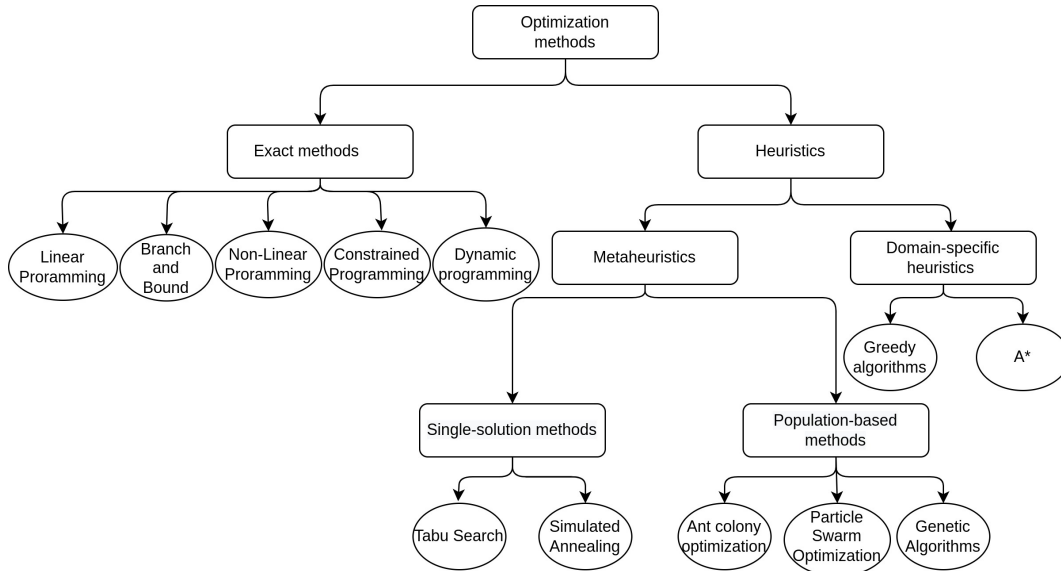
Optimization methods

Exact methods

Heuristics

Linear Proramming

Branch and Bound

Non-Linear Proramming

Constrained Programming

Dynamic programming

Metaheuristics

Domain-specific heuristics

Greedy algorithms

A*

Single-solution methods

Population-based methods

Tabu Search

Simulated Annealing

Ant colony optimization

Particle Swarm Optimization

Genetic Algorithms